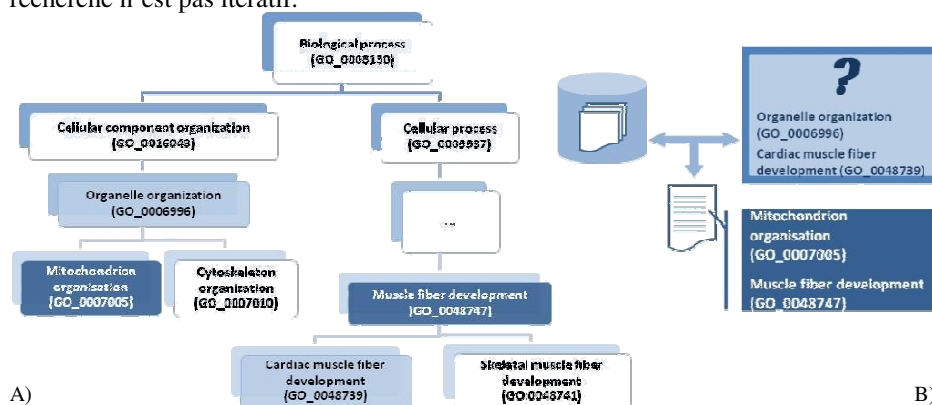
recherche n'est pas itératif.

Biological process
(GO_0008150)

Cellular component organization
(GO_0016043)

Cellular process
(GO_0009987)

Organelle organization
(GO_0006996)

...

Mitochondrion organisation
(GO_0007005)

Cytoskeleton organization
(GO_0007010)

Muscle fiber development
(GO_0048747)

Cardiac muscle fiber development
(GO_0048739)

Skeletal muscle fiber development
(GO:0048741)

?

Organelle organization
(GO_0006996)
Cardiac muscle fiber development (GO_0048739)

Mitochondrion organisation
(GO_0007005)
Muscle fiber development
(GO_0048747)

A)

B)